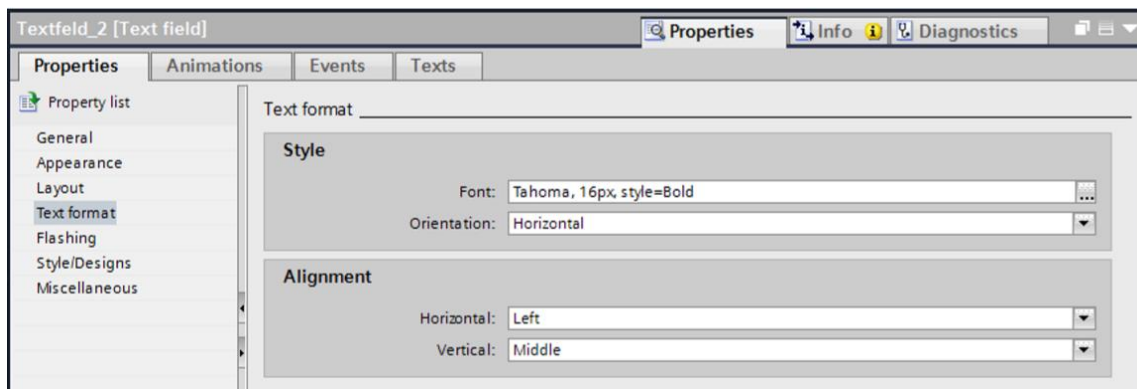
Textfeld_2 [Text field]

Properties | Info | Diagnostics

Properties | Animations | Events | Texts

Property list

General
Appearance
Layout
Text format
Flashing
Style/Designs
Miscellaneous

Text format

Style

Font: Tahoma, 16px, style=Bold
Orientation: Horizontal

Alignment

Horizontal: Left
Vertical: Middle